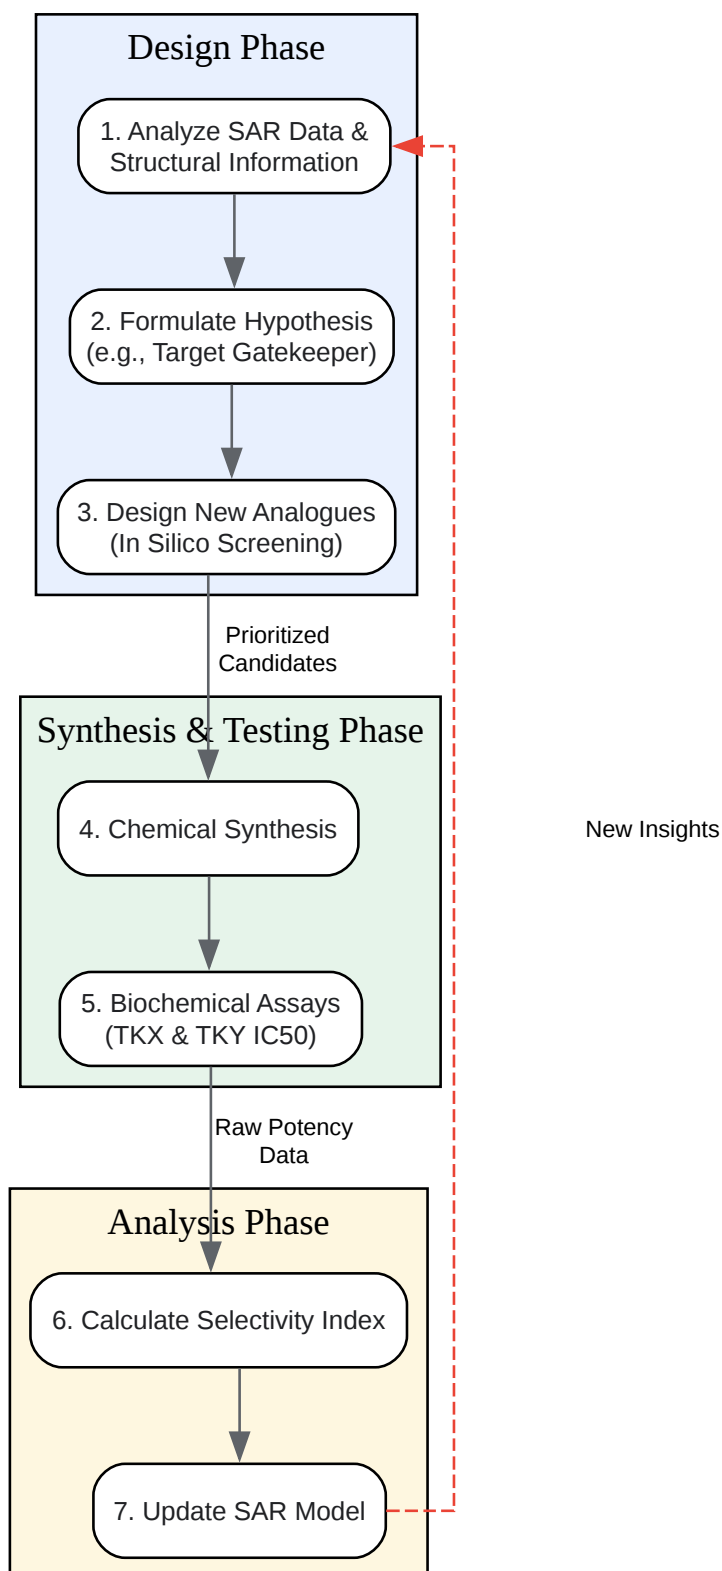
Design Phase

1. Analyze SAR Data & Structural Information

2. Formulate Hypothesis (e.g., Target Gatekeeper)

3. Design New Analogues (In Silico Screening)

Prioritized Candidates

Synthesis & Testing Phase

4. Chemical Synthesis

New Insights

5. Biochemical Assays (TKX & TKY IC50)

Raw Potency Data

Analysis Phase

6. Calculate Selectivity Index

7. Update SAR Model